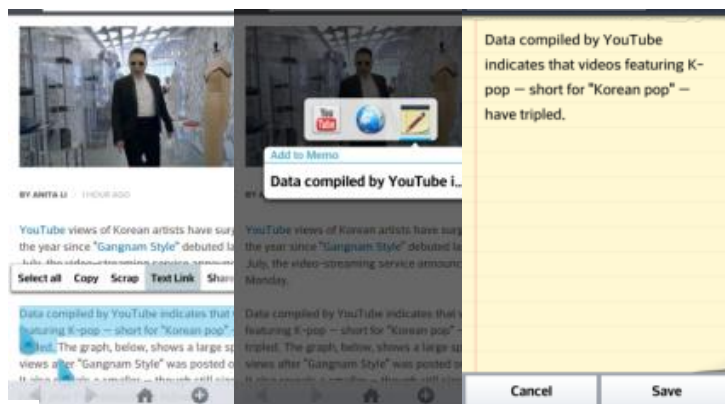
BY ANITA LI · 1 HOUR AGO

YouTube views of Korean artists have surg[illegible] the year since "Gangnam Style" debuted la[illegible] July, the video-streaming service announ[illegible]

Select all Copy Scrap Text Link Shar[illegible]

Data compiled by YouTube indicates that v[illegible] featuring K-pop — short for "Korean pop" — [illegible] tripled. The graph, below, shows a large sp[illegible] views after "Gangnam Style" was posted o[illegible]

YouTube

Add to Memo

Data compiled by YouTube i...

YouTube views of Korean artists have surg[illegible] the year since "Gangnam Style" debuted la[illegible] July, the video-streaming service announc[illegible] Monday.

Data compiled by YouTube indicates that v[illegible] featuring K-pop — short for "Korean pop" — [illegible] tripled. The graph, below, shows a large sp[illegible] views after "Gangnam Style" was posted o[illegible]

Data compiled by YouTube indicates that videos featuring K-pop — short for "Korean pop" — have tripled.

Cancel

Save